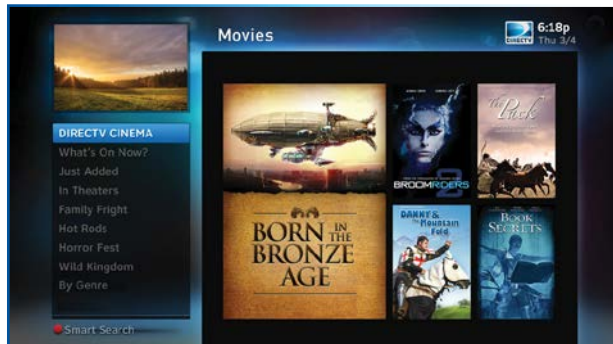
Movies

DIRECTV

6:18p
Thu 3/4

DIRECTV CINEMA
What's On Now?
Just Added
In Theaters
Family Fright
Hot Rods
Horror Fest
Wild Kingdom
By Genre

Smart Search

BORN IN THE BRONZE AGE

BROOMRIDERS 2

The Pack

DANNY & The Mountain Fold

BOOK SECRETS